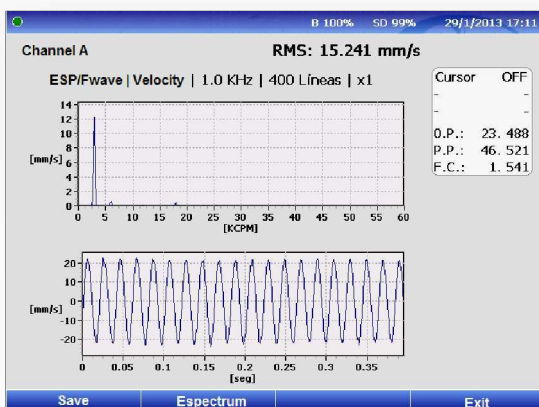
B 100% SD 99% 29/1/2013 17:11

Channel A

RMS: 15.241 mm/s

ESP/Fwave | Velocity | 1.0 KHz | 400 Líneas | x1

| Cursor | OFF |
|---|---|
| - | - |
| - | - |
| O.P.: | 23. 488 |
| P.P.: | 46. 521 |
| F.C.: | 1. 541 |

14
12
10
8
6
4
2
0
[mm/s]
0 5 10 15 20 25 30 35 40 45 50 55 60
[KCPM]

20
10
0
-10
-20
[mm/s]
0 0.05 0.1 0.15 0.2 0.25 0.3 0.35
[seg]

Save Espectrum Exit